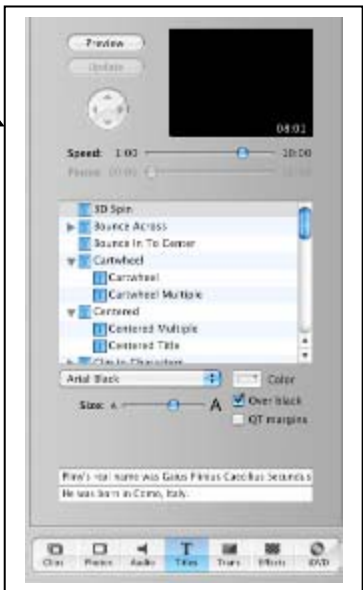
Preview

Update

08:01

Speed: 1:00 10:00

Pause: 00:00 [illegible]

3D Spin
Bounce Across
Bounce In To Center
Cartwheel
Cartwheel
Cartwheel Multiple
Centered
Centered Multiple
Centered Title
Clip In Character

Arial Black

Color

Size: A A

Over black

QT margins

Pliny's real name was Gaius Plinius Caecilius Secundus
He was born in Como, Italy.

Clips Photos Audio Titles Trans Effects iDVD